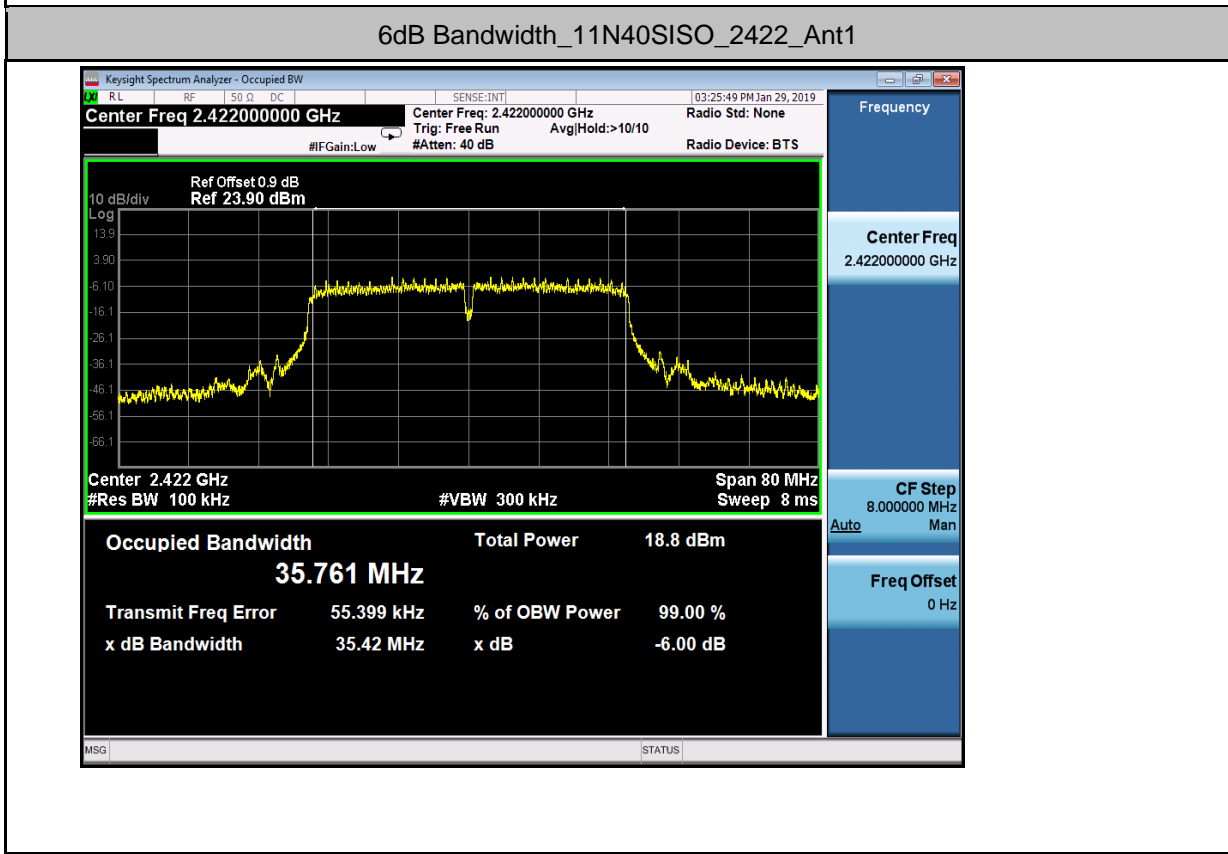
6dB Bandwidth_11N40SISO_2422_Ant1

Keysight Spectrum Analyzer - Occupied BW

RL RF 50 Ω DC SENSE:INT 03:25:49 PM Jan 29, 2019

Center Freq 2.422000000 GHz

Center Freq: 2.422000000 GHz
Trig: Free Run Avg|Hold:>10/10
#Atten: 40 dB

#IFGain:Low

Radio Std: None

Radio Device: BTS

Frequency

Ref Offset 0.9 dB
10 dB/div Ref 23.90 dBm
Log

13.9
3.90
-6.10
-16.1
-26.1
-36.1
-46.1
-56.1
-66.1

Center 2.422 GHz
#Res BW 100 kHz
#VBW 300 kHz
Span 80 MHz
Sweep 8 ms

Occupied Bandwidth
35.761 MHz

Total Power 18.8 dBm

Transmit Freq Error 55.399 kHz
% of OBW Power 99.00 %

x dB Bandwidth 35.42 MHz
x dB -6.00 dB

Center Freq
2.422000000 GHz

CF Step
8.000000 MHz
Auto Man

Freq Offset
0 Hz

MSG

STATUS